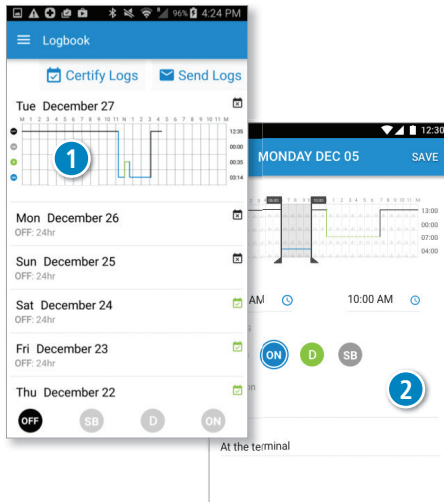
96% 4:24 PM

Logbook

Certify Logs

Send Logs

Tue December 27

M 1 2 3 4 5 6 7 8 9 10 11 N 1 2 3 4 5 6 7 8 9 10 11 M

12:35

00:00

00:35

03:14

1

Mon December 26

OFF: 24hr

Sun December 25

OFF: 24hr

Sat December 24

OFF: 24hr

Fri December 23

OFF: 24hr

Thu December 22

OFF

SB

D

ON

12:30

MONDAY DEC 05

SAVE

13:00

00:00

07:00

04:00

AM

10:00 AM

ON

D

SB

2

At the terminal